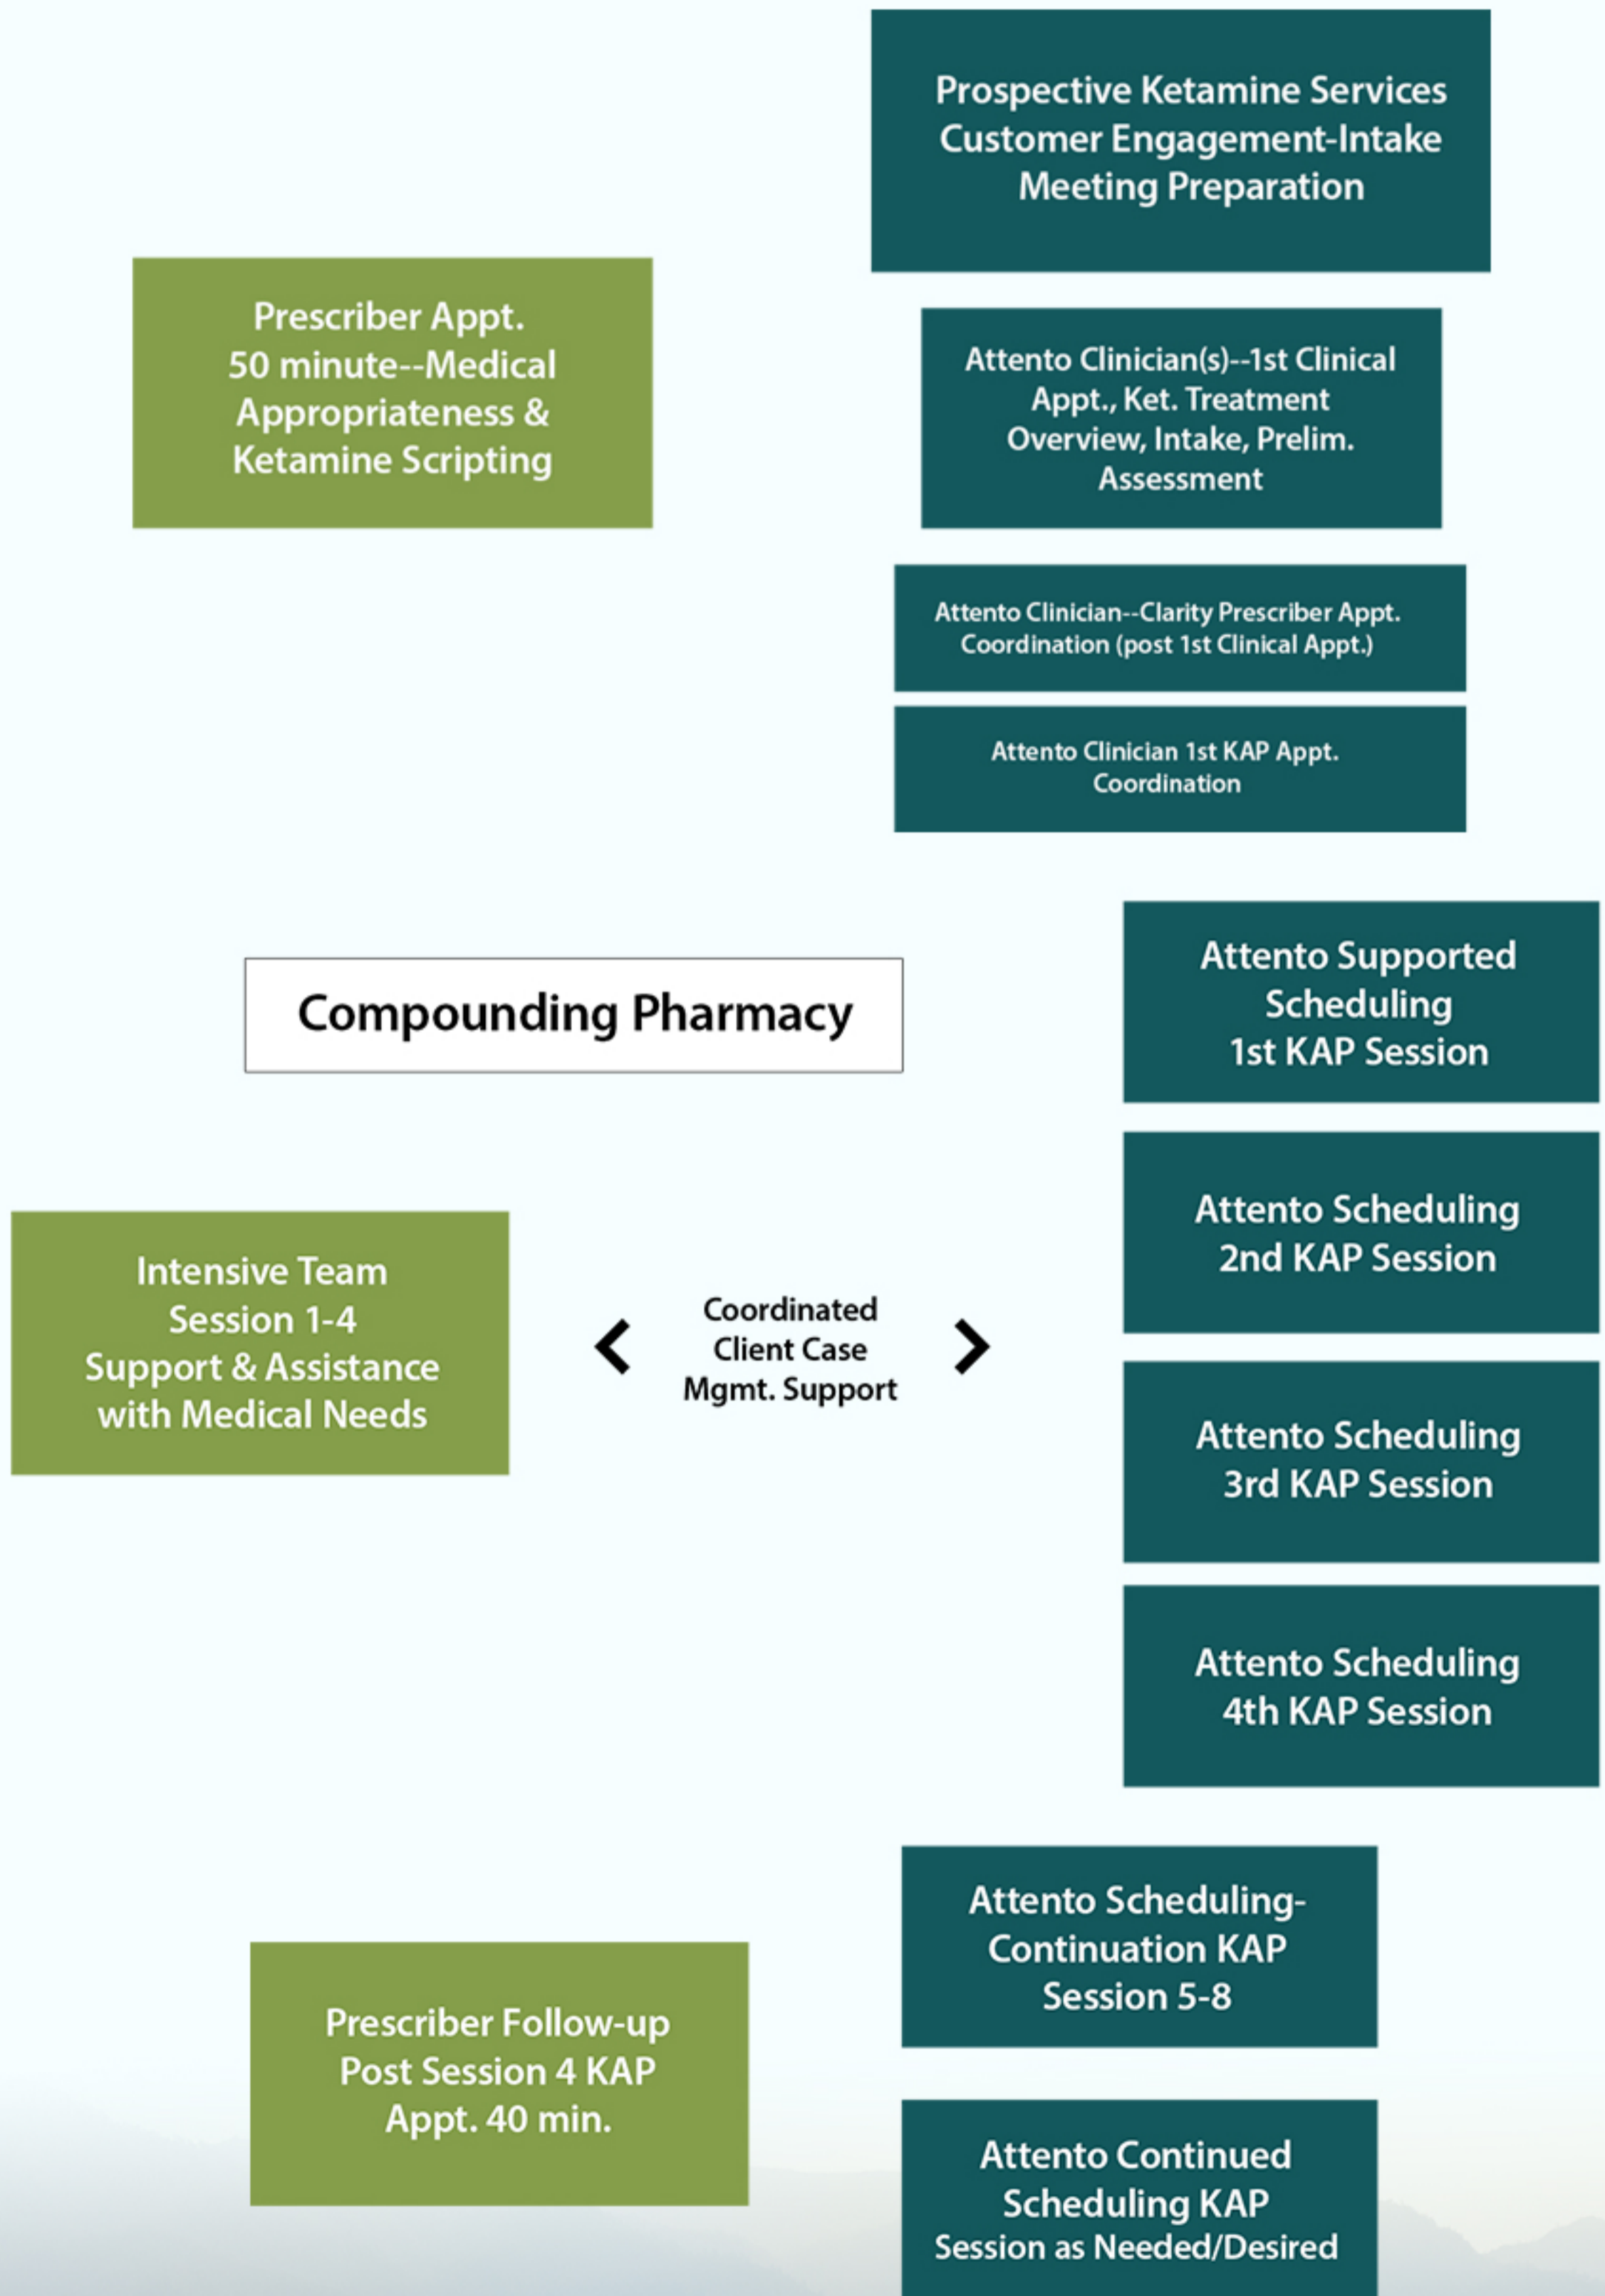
Prospective Ketamine Services Customer Engagement-Intake Meeting Preparation

Prescriber Appt. 50 minute--Medical Appropriateness & Ketamine Scripting

Attento Clinician(s)--1st Clinical Appt., Ket. Treatment Overview, Intake, Prelim. Assessment

Attento Clinician--Clarity Prescriber Appt. Coordination (post 1st Clinical Appt.)

Attento Clinician 1st KAP Appt. Coordination

Compounding Pharmacy

Attento Supported Scheduling 1st KAP Session

Attento Scheduling 2nd KAP Session

Intensive Team Session 1-4 Support & Assistance with Medical Needs

Coordinated Client Case Mgmt. Support

Attento Scheduling 3rd KAP Session

Attento Scheduling 4th KAP Session

Attento Scheduling-Continuation KAP Session 5-8

Prescriber Follow-up Post Session 4 KAP Appt. 40 min.

Attento Continued Scheduling KAP Session as Needed/Desired